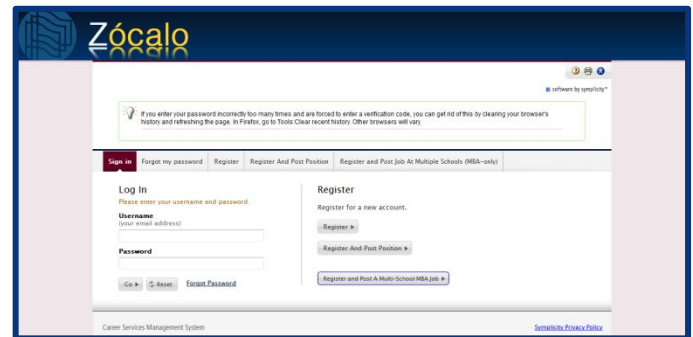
Zócalo

software by symplicity™

If you enter your password incorrectly too many times and are forced to enter a verification code, you can get rid of this by clearing your browser's history and refreshing the page. In Firefox, go to Tools:Clear recent history. Other browsers will vary.

Sign in | Forgot my password | Register | Register And Post Position | Register and Post Job At Multiple Schools (MBA-only)

Log In

Please enter your username and password.

Username
(your email address)

Password

Go ▸ Reset Forgot Password

Register

Register for a new account.

Register ▸

Register And Post Position ▸

Register and Post A Multi-School MBA Job ▸

Career Services Management System

Symplicity Privacy Policy